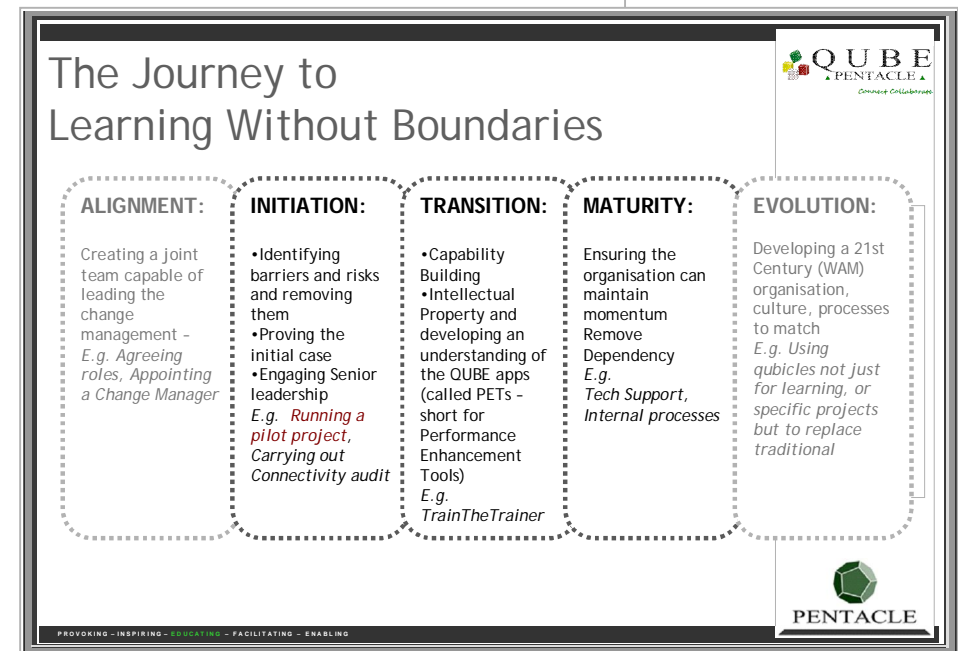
The Journey to Learning Without Boundaries

QUBE PENTACLE
Connect Collaborate

ALIGNMENT:

Creating a joint team capable of leading the change management – *E.g. Agreeing roles, Appointing a Change Manager*

INITIATION:

•Identifying barriers and risks and removing them
•Proving the initial case
•Engaging Senior leadership
*E.g. Running a pilot project, Carrying out Connectivity audit*

TRANSITION:

•Capability Building
•Intellectual Property and developing an understanding of the QUBE apps (called PETs – short for Performance Enhancement Tools)
*E.g. TrainTheTrainer*

MATURITY:

Ensuring the organisation can maintain momentum
Remove Dependency
*E.g. Tech Support, Internal processes*

EVOLUTION:

Developing a 21st Century (WAM) organisation, culture, processes to match
*E.g. Using qubicles not just for learning, or specific projects but to replace traditional*

PENTACLE

PROVOKING – INSPIRING – EDUCATING – FACILITATING – ENABLING